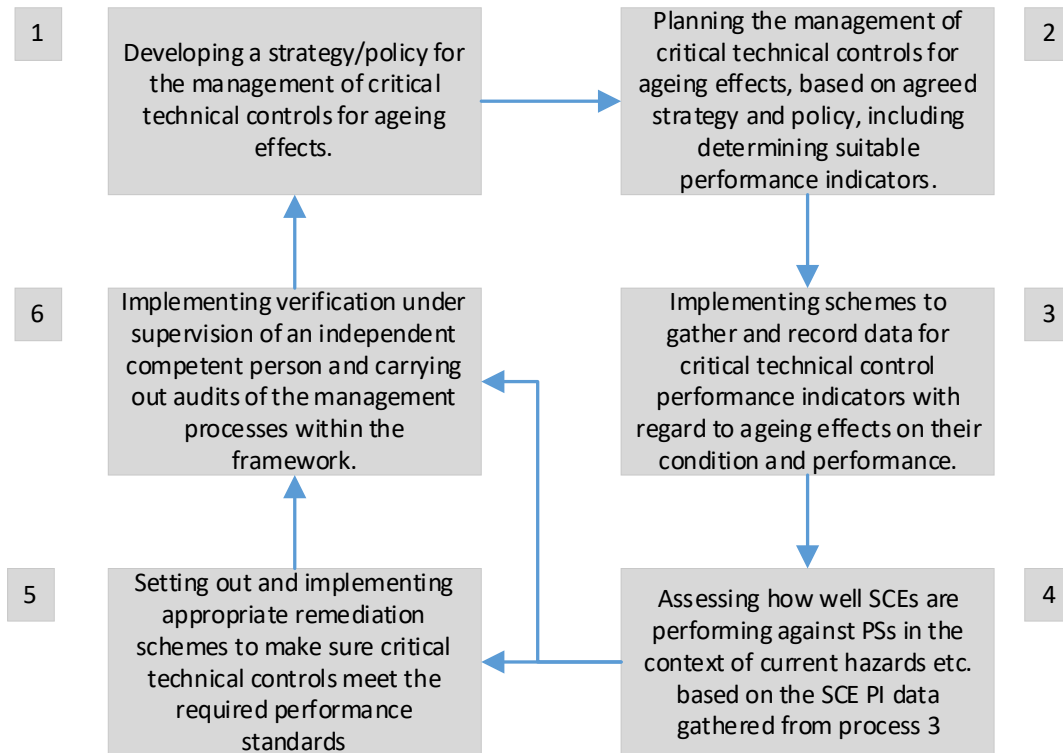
1

Developing a strategy/policy for the management of critical technical controls for ageing effects.

2

Planning the management of critical technical controls for ageing effects, based on agreed strategy and policy, including determining suitable performance indicators.

6

Implementing verification under supervision of an independent competent person and carrying out audits of the management processes within the framework.

3

Implementing schemes to gather and record data for critical technical control performance indicators with regard to ageing effects on their condition and performance.

5

Setting out and implementing appropriate remediation schemes to make sure critical technical controls meet the required performance standards

4

Assessing how well SCEs are performing against PSs in the context of current hazards etc. based on the SCE PI data gathered from process 3